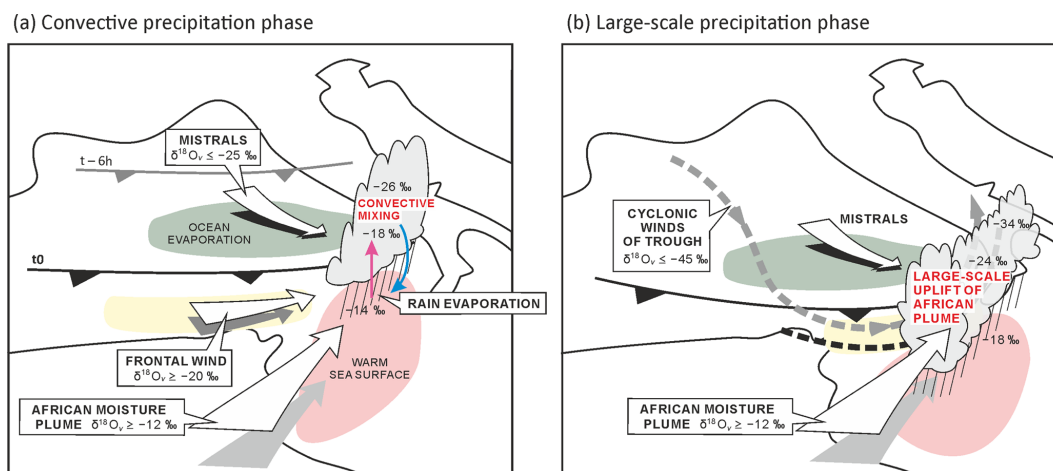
(a) Convective precipitation phase

MISTRALS
$\delta^{18}O_v \leq -25$ ‰

t – 6h

OCEAN
EVAPORATION

–26 ‰

CONVECTIVE
MIXING

–18 ‰

t0

RAIN EVAPORATION

–14 ‰

FRONTAL WIND
$\delta^{18}O_v \geq -20$ ‰

WARM
SEA SURFACE

AFRICAN MOISTURE
PLUME $\delta^{18}O_v \geq -12$ ‰

(b) Large-scale precipitation phase

CYCLONIC
WINDS
OF TROUGH
$\delta^{18}O_v \leq -45$ ‰

MISTRALS

–34 ‰

–24 ‰

LARGE-SCALE
UPLIFT OF
AFRICAN
PLUME

–18 ‰

AFRICAN MOISTURE
PLUME $\delta^{18}O_v \geq -12$ ‰